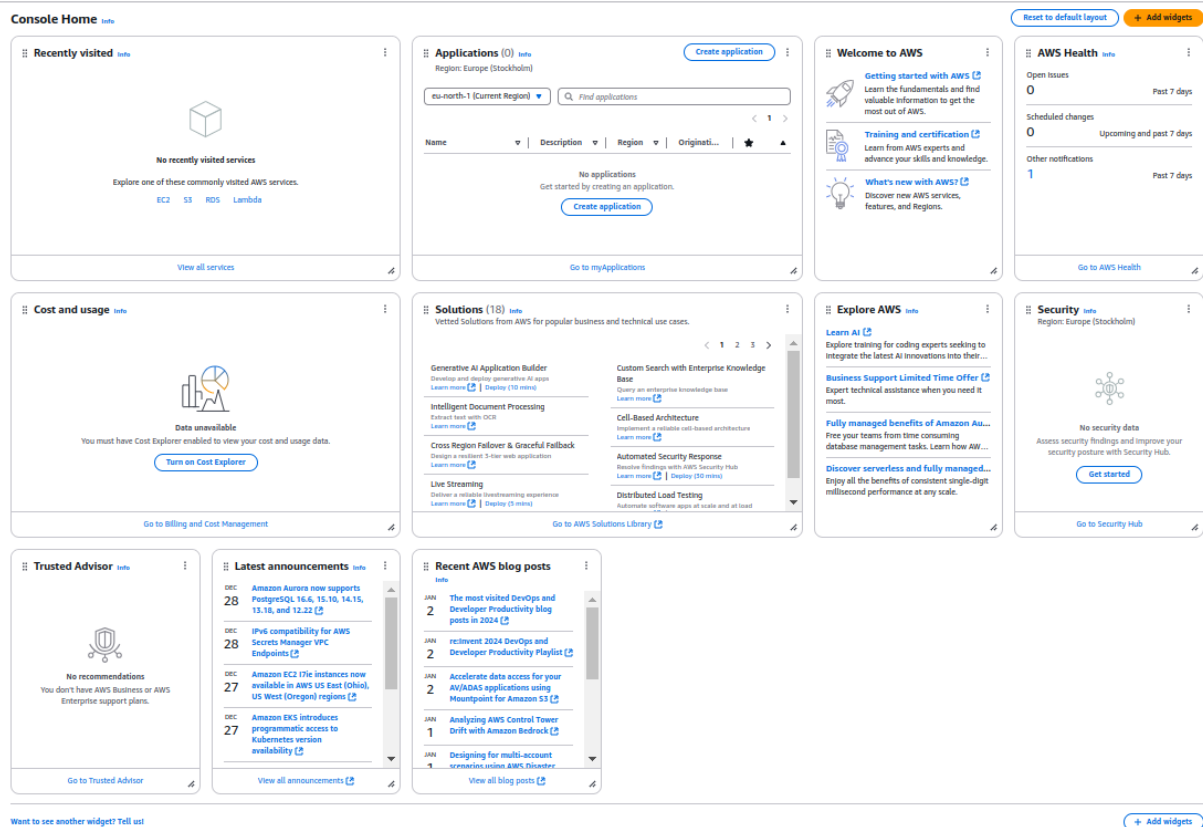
Console Home Info

Reset to default layout
+ Add widgets

Recently visited Info

No recently visited services

Explore one of these commonly visited AWS services.

EC2 S3 RDS Lambda

View all services

Applications (0) Info
Region: Europe (Stockholm)

Create application

eu-north-1 (Current Region)
Find applications

1

| Name | Description | Region | Originati... | |
|---|---|---|---|---|

No applications
Get started by creating an application.

Create application

Go to myApplications

Welcome to AWS

Getting started with AWS
Learn the fundamentals and find valuable information to get the most out of AWS.

Training and certification
Learn from AWS experts and advance your skills and knowledge.

What's new with AWS?
Discover new AWS services, features, and Regions.

AWS Health Info

Open issues
0
Past 7 days

Scheduled changes
0
Upcoming and past 7 days

Other notifications
1
Past 7 days

Go to AWS Health

Cost and usage Info

Data unavailable
You must have Cost Explorer enabled to view your cost and usage data.

Turn on Cost Explorer

Go to Billing and Cost Management

Solutions (18) Info
Vetted Solutions from AWS for popular business and technical use cases.

1 2 3

Generative AI Application Builder
Develop and deploy generative AI apps
Learn more | Deploy (10 mins)

Intelligent Document Processing
Extract text with OCR
Learn more

Cross Region Failover & Graceful Failback
Design a resilient 3-tier web application
Learn more

Live Streaming
Deliver a reliable livestreaming experience
Learn more | Deploy (5 mins)

Custom Search with Enterprise Knowledge Base
Query an enterprise knowledge base
Learn more

Cell-Based Architecture
Implement a reliable cell-based architecture
Learn more

Automated Security Response
Resolve findings with AWS Security Hub
Learn more | Deploy (30 mins)

Distributed Load Testing
Automate software apps at scale and at load

Go to AWS Solutions Library

Explore AWS Info

Learn AI
Explore training for coding experts seeking to integrate the latest AI innovations into their...

Business Support Limited Time Offer
Expert technical assistance when you need it most.

Fully managed benefits of Amazon Au...
Free your teams from time consuming database management tasks. Learn how AW...

Discover serverless and fully managed...
Enjoy all the benefits of consistent single-digit millisecond performance at any scale.

Security Info
Region: Europe (Stockholm)

No security data
Assess security findings and improve your security posture with Security Hub.

Get started

Go to Security Hub

Trusted Advisor Info

No recommendations
You don't have AWS Business or AWS Enterprise support plans.

Go to Trusted Advisor

Latest announcements Info

DEC 28 Amazon Aurora now supports PostgreSQL 16.6, 15.10, 14.15, 13.18, and 12.22

DEC 28 IPv6 compatibility for AWS Secrets Manager VPC Endpoints

DEC 27 Amazon EC2 I7ie instances now available in AWS US East (Ohio), US West (Oregon) regions

DEC 27 Amazon EKS introduces programmatic access to Kubernetes version availability

View all announcements

Recent AWS blog posts
Info

JAN 2 The most visited DevOps and Developer Productivity blog posts in 2024

JAN 2 re:Invent 2024 DevOps and Developer Productivity Playlist

JAN 2 Accelerate data access for your AV/ADAS applications using Mountpoint for Amazon S3

JAN 1 Analyzing AWS Control Tower Drift with Amazon Bedrock

JAN 1 Designing for multi-account scenarios using AWS Disaster

View all blog posts

Want to see another widget? Tell us!

+ Add widgets